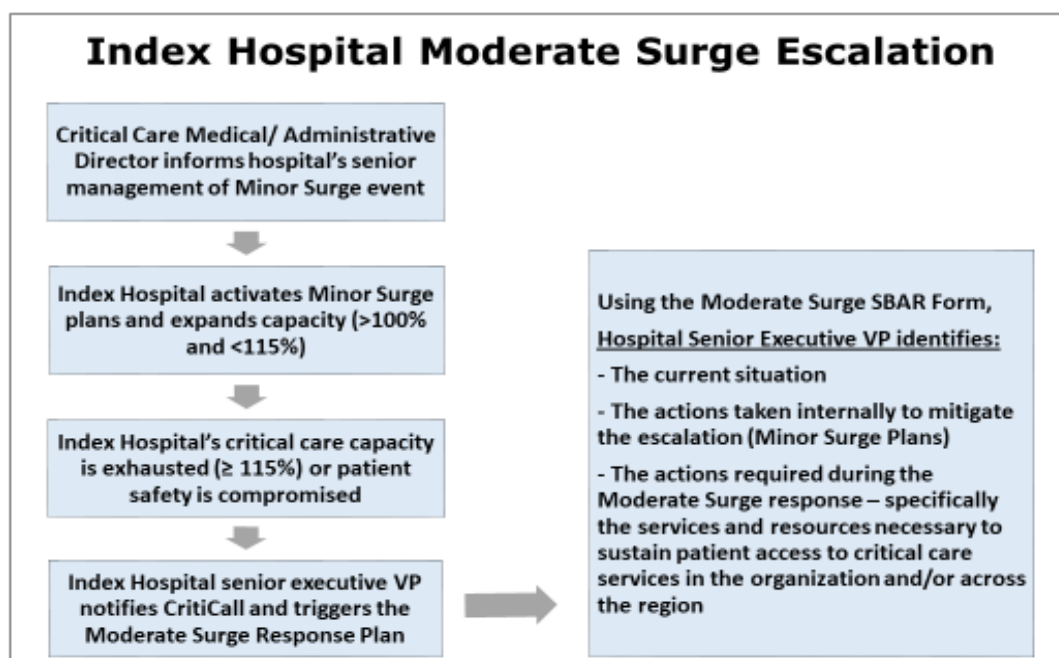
Index Hospital Moderate Surge Escalation

Critical Care Medical/ Administrative Director informs hospital's senior management of Minor Surge event

Index Hospital activates Minor Surge plans and expands capacity (>100% and <115%)

Index Hospital's critical care capacity is exhausted (≥ 115%) or patient safety is compromised

Index Hospital senior executive VP notifies CritiCall and triggers the Moderate Surge Response Plan

Using the Moderate Surge SBAR Form,

Hospital Senior Executive VP identifies:

- The current situation

- The actions taken internally to mitigate the escalation (Minor Surge Plans)

- The actions required during the Moderate Surge response – specifically the services and resources necessary to sustain patient access to critical care services in the organization and/or across the region